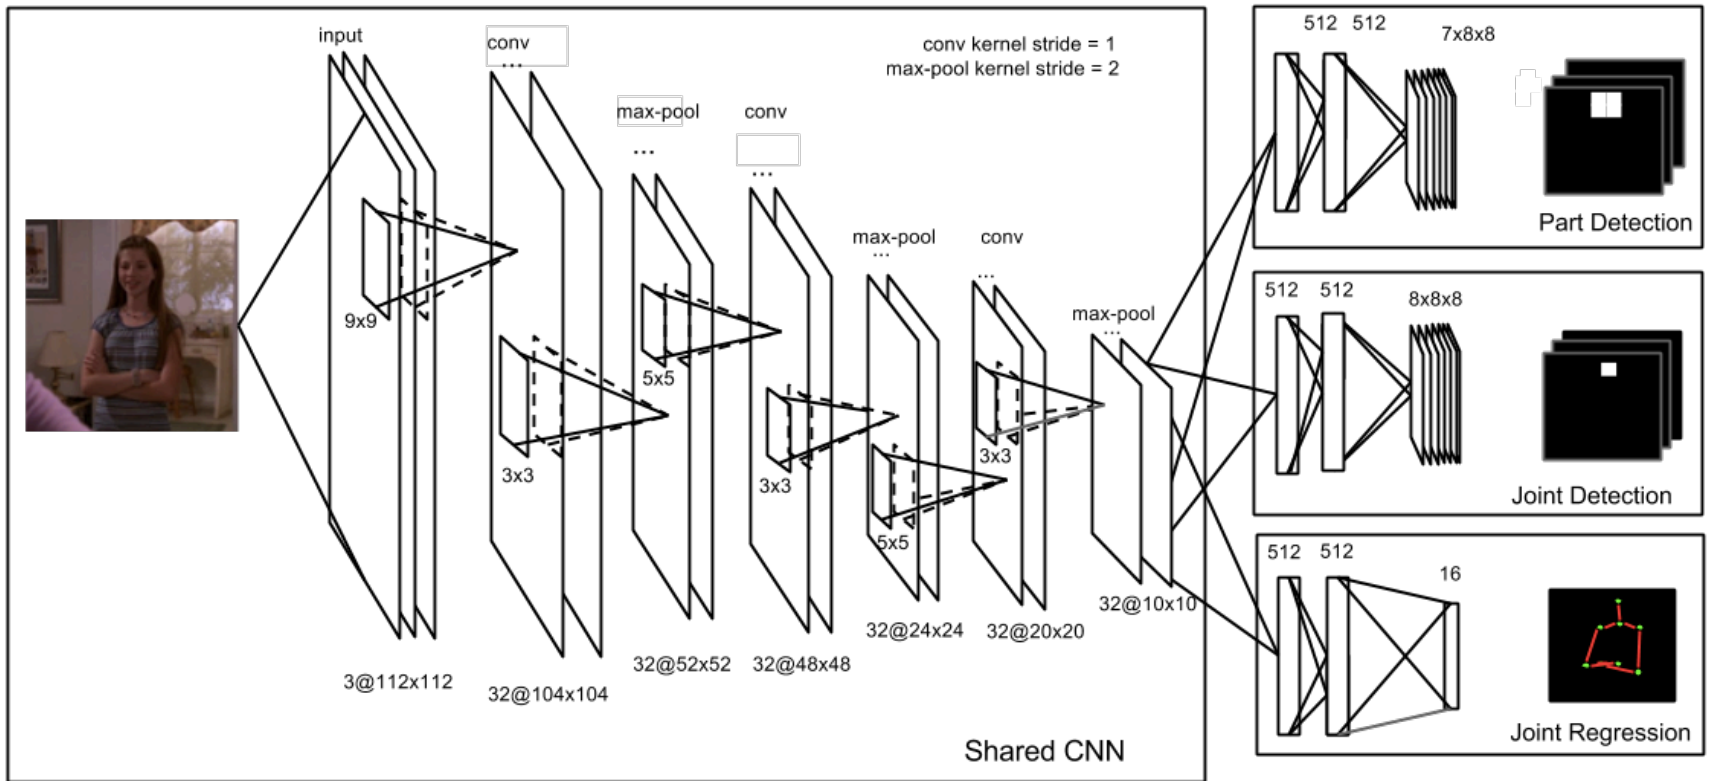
input

conv
...

conv kernel stride = 1
max-pool kernel stride = 2

max-pool
...

conv
...

9x9

3x3

5x5

3x3

max-pool
...

conv
...

5x5

3x3

max-pool
...

3@112x112

32@104x104

32@52x52

32@48x48

32@24x24

32@20x20

32@10x10

Shared CNN

512 512

7x8x8

Part Detection

512 512

8x8x8

Joint Detection

512 512

16

Joint Regression